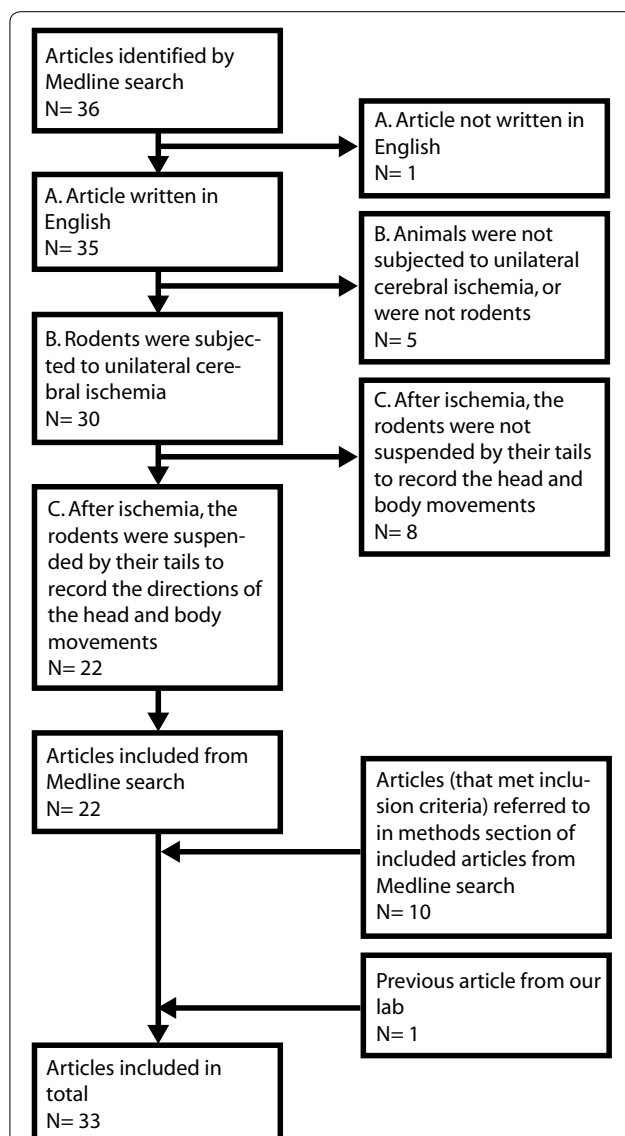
Articles identified by Medline search
N= 36

A. Article not written in English
N= 1

A. Article written in English
N= 35

B. Animals were not subjected to unilateral cerebral ischemia, or were not rodents
N= 5

B. Rodents were subjected to unilateral cerebral ischemia
N= 30

C. After ischemia, the rodents were not suspended by their tails to record the head and body movements
N= 8

C. After ischemia, the rodents were suspended by their tails to record the directions of the head and body movements
N= 22

Articles included from Medline search
N= 22

Articles (that met inclusion criteria) referred to in methods section of included articles from Medline search
N= 10

Previous article from our lab
N= 1

Articles included in total
N= 33